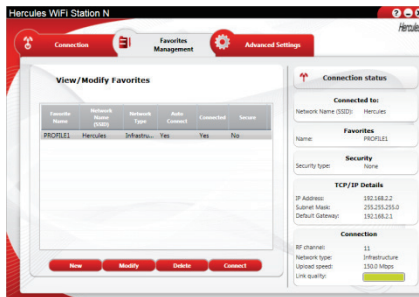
Hercules WiFi Station N

Hercules

Connection

Favorites Management

Advanced Settings

View/Modify Favorites

| Favorite Name | Network Name (SSID) | Network Type | Auto Connect | Connected | Secure |
|---|---|---|---|---|---|
| PROFILE1 | Hercules | Infrastru... | Yes | Yes | No |

New

Modify

Delete

Connect

Connection status

Connected to:

Network Name (SSID): Hercules

Favorites

Name: PROFILE1

Security

Security type: None

TCP/IP Details

IP Address: 192.168.2.2

Subnet Mask: 255.255.255.0

Default Gateway: 192.168.2.1

Connection

RF channel: 11

Network type: Infrastructure

Upload speed: 150.0 Mbps

Link quality: